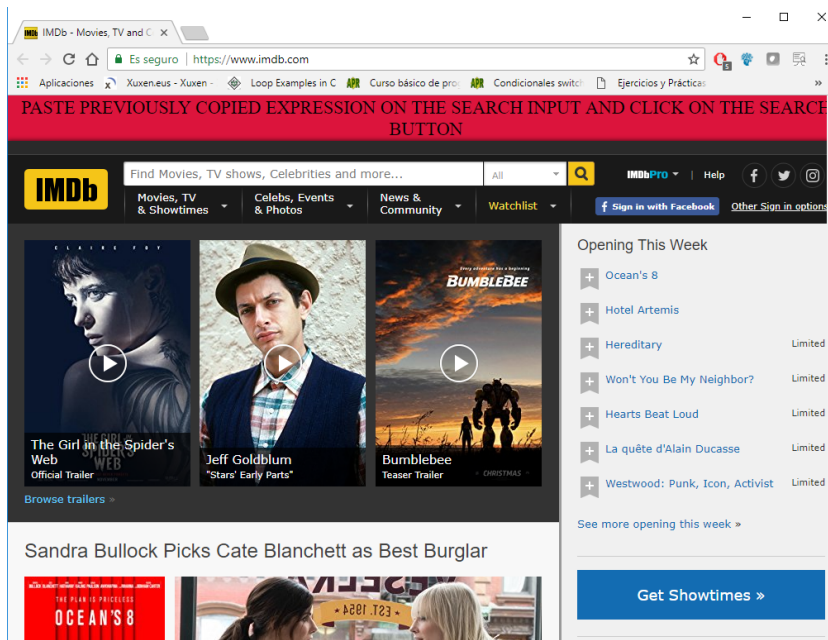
IMDb - Movies, TV and C ×

Es seguro | https://www.imdb.com

Aplicaciones Xuxen.eus - Xuxen - Loop Examples in C Curso básico de pro Condicionales switch Ejercicios y Prácticas »

PASTE PREVIOUSLY COPIED EXPRESSION ON THE SEARCH INPUT AND CLICK ON THE SEARCH BUTTON

IMDb

Find Movies, TV shows, Celebrities and more...

All

IMDbPro | Help

Movies, TV & Showtimes

Celebs, Events & Photos

News & Community

Watchlist

Sign in with Facebook

Other Sign in options

CLAIRE FOY

The Girl in the Spider's Web
Official Trailer

Jeff Goldblum
"Stars' Early Parts"

BUMBLEBEE

Bumblebee
Teaser Trailer

CHRISTMAS

Browse trailers »

Opening This Week

Ocean's 8

Hotel Artemis

Hereditary Limited

Won't You Be My Neighbor? Limited

Hearts Beat Loud Limited

La quête d'Alain Ducasse Limited

Westwood: Punk, Icon, Activist Limited

See more opening this week »

Sandra Bullock Picks Cate Blanchett as Best Burglar

THE PLAN IS PRICELESS

OCEAN'S 8

EST. 1964

Get Showtimes »